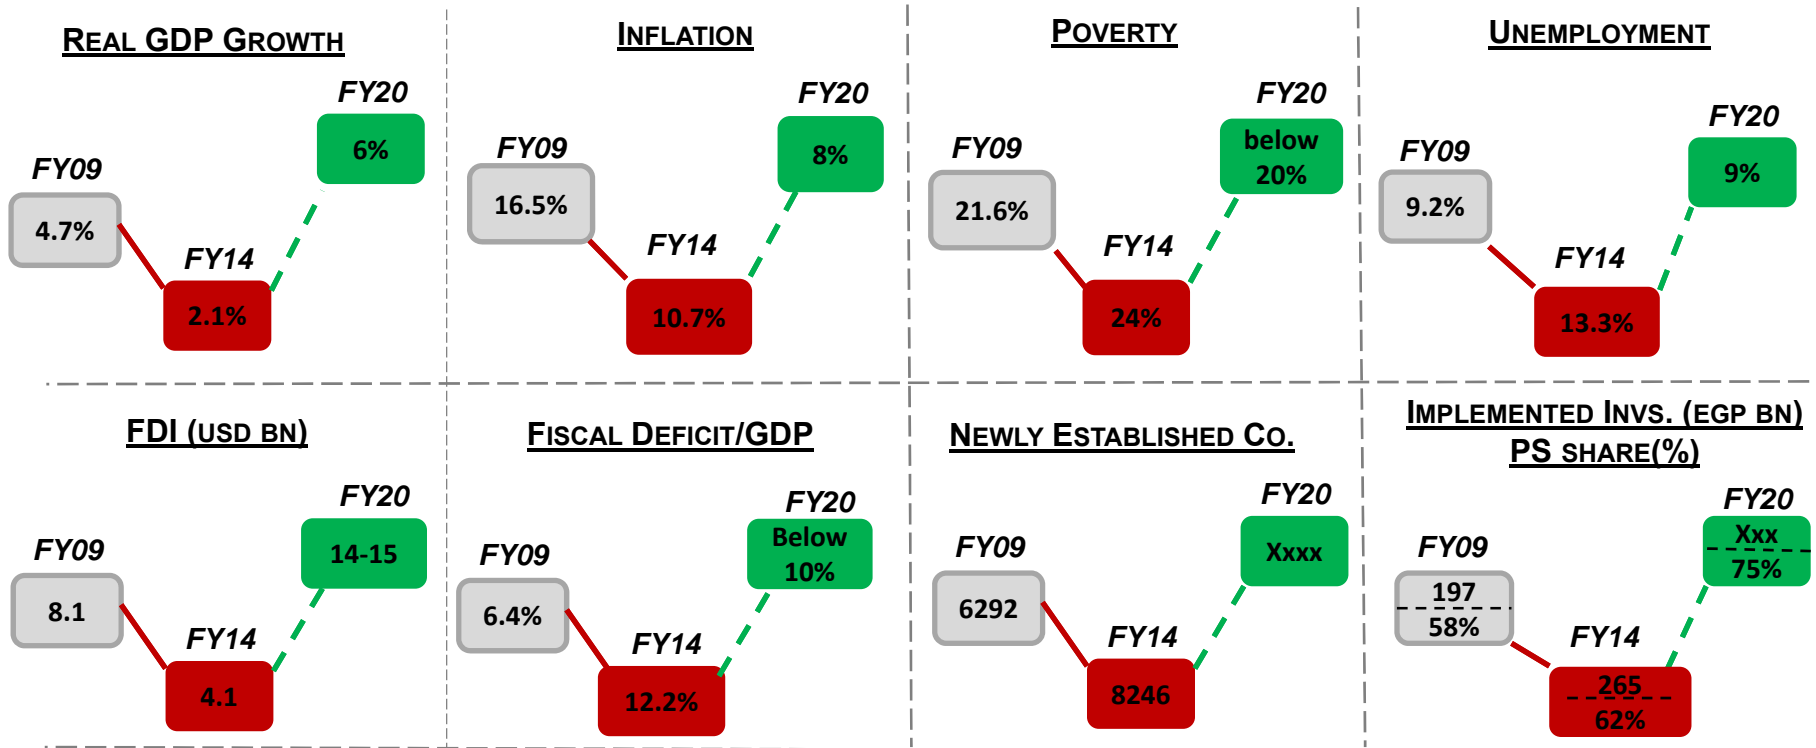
REAL GDP GROWTH

FY09
4.7%

FY14
2.1%

FY20
6%

INFLATION

FY09
16.5%

FY14
10.7%

FY20
8%

POVERTY

FY09
21.6%

FY14
24%

FY20
below 20%

UNEMPLOYMENT

FY09
9.2%

FY14
13.3%

FY20
9%

FDI (USD BN)

FY09
8.1

FY14
4.1

FY20
14-15

FISCAL DEFICIT/GDP

FY09
6.4%

FY14
12.2%

FY20
Below 10%

NEWLY ESTABLISHED CO.

FY09
6292

FY14
8246

FY20
Xxxx

IMPLEMENTED INVS. (EGP BN)
PS SHARE(%)

FY09
197
58%

FY14
265
62%

FY20
Xxx
75%